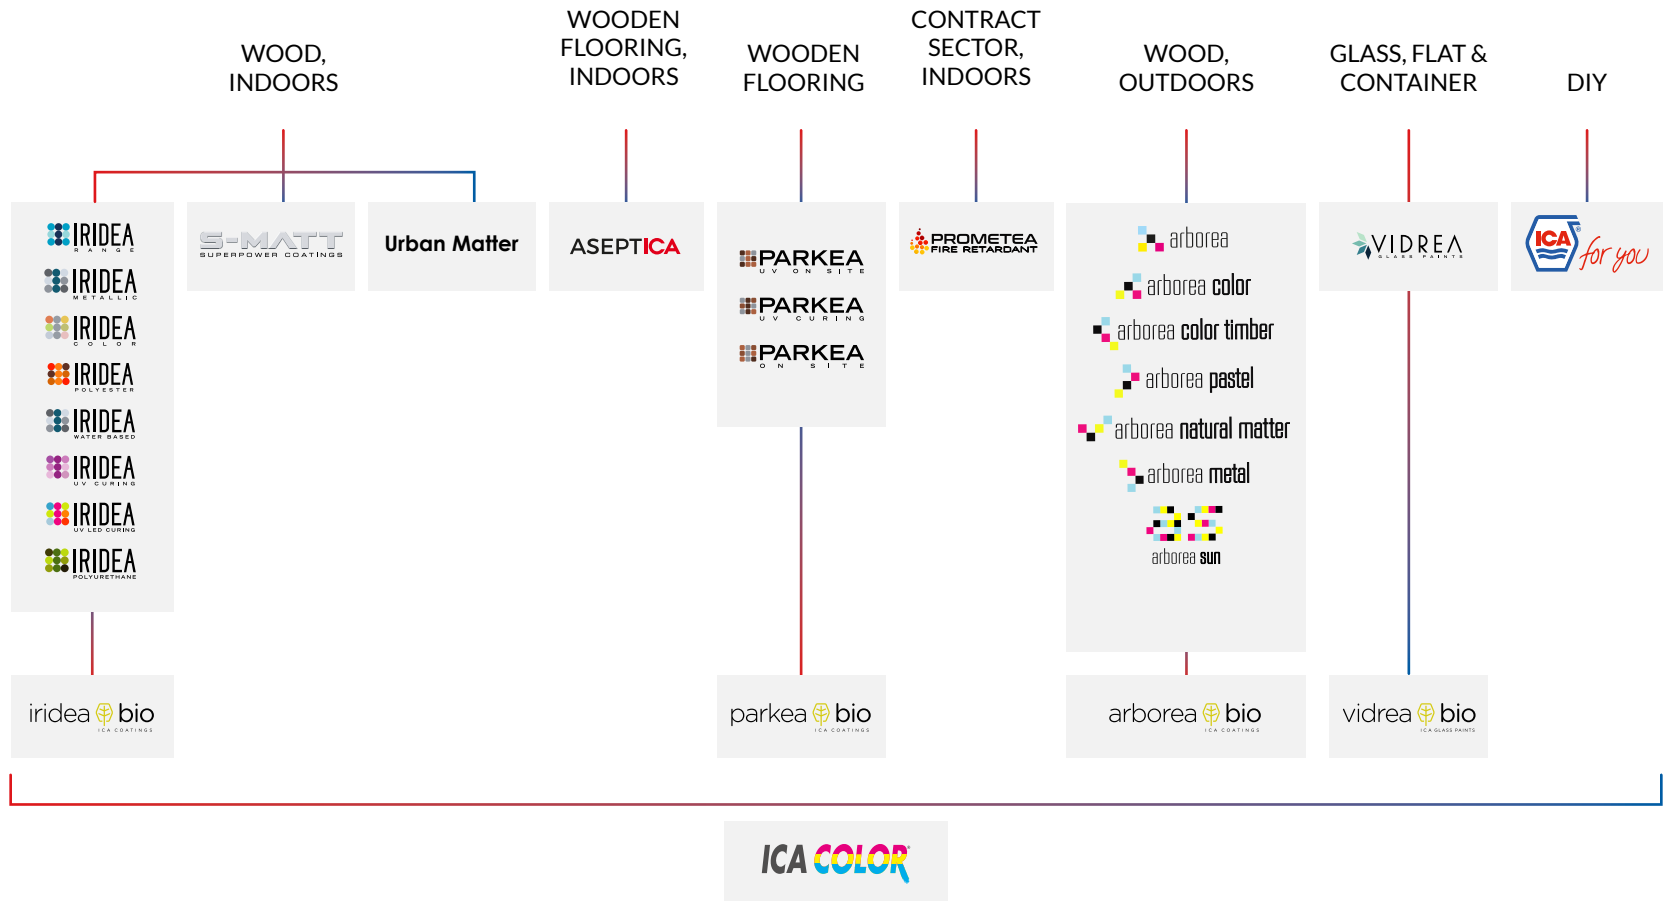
WOOD, INDOORS

WOODEN FLOORING, INDOORS

WOODEN FLOORING

CONTRACT SECTOR, INDOORS

WOOD, OUTDOORS

GLASS, FLAT & CONTAINER

DIY

IRIDEA RANGE
IRIDEA METALLIC
IRIDEA COLOR
IRIDEA POLYESTER
IRIDEA WATER BASED
IRIDEA UV CURING
IRIDEA UV LED CURING
IRIDEA POLYURETHANE

S-MATT SUPERPOWER COATINGS

Urban Matter

ASEPTICA

PARKEA UV ON SITE
PARKEA UV CURING
PARKEA ON SITE

PROMETEA FIRE RETARDANT

arborea
arborea color
arborea color timber
arborea pastel
arborea natural matter
arborea metal
arborea sun

VIDREA GLASS PAINTS

ICA for you

iridea bio ICA COATINGS

parkea bio ICA COATINGS

arborea bio ICA COATINGS

vidrea bio ICA GLASS PAINTS

ICA COLOR